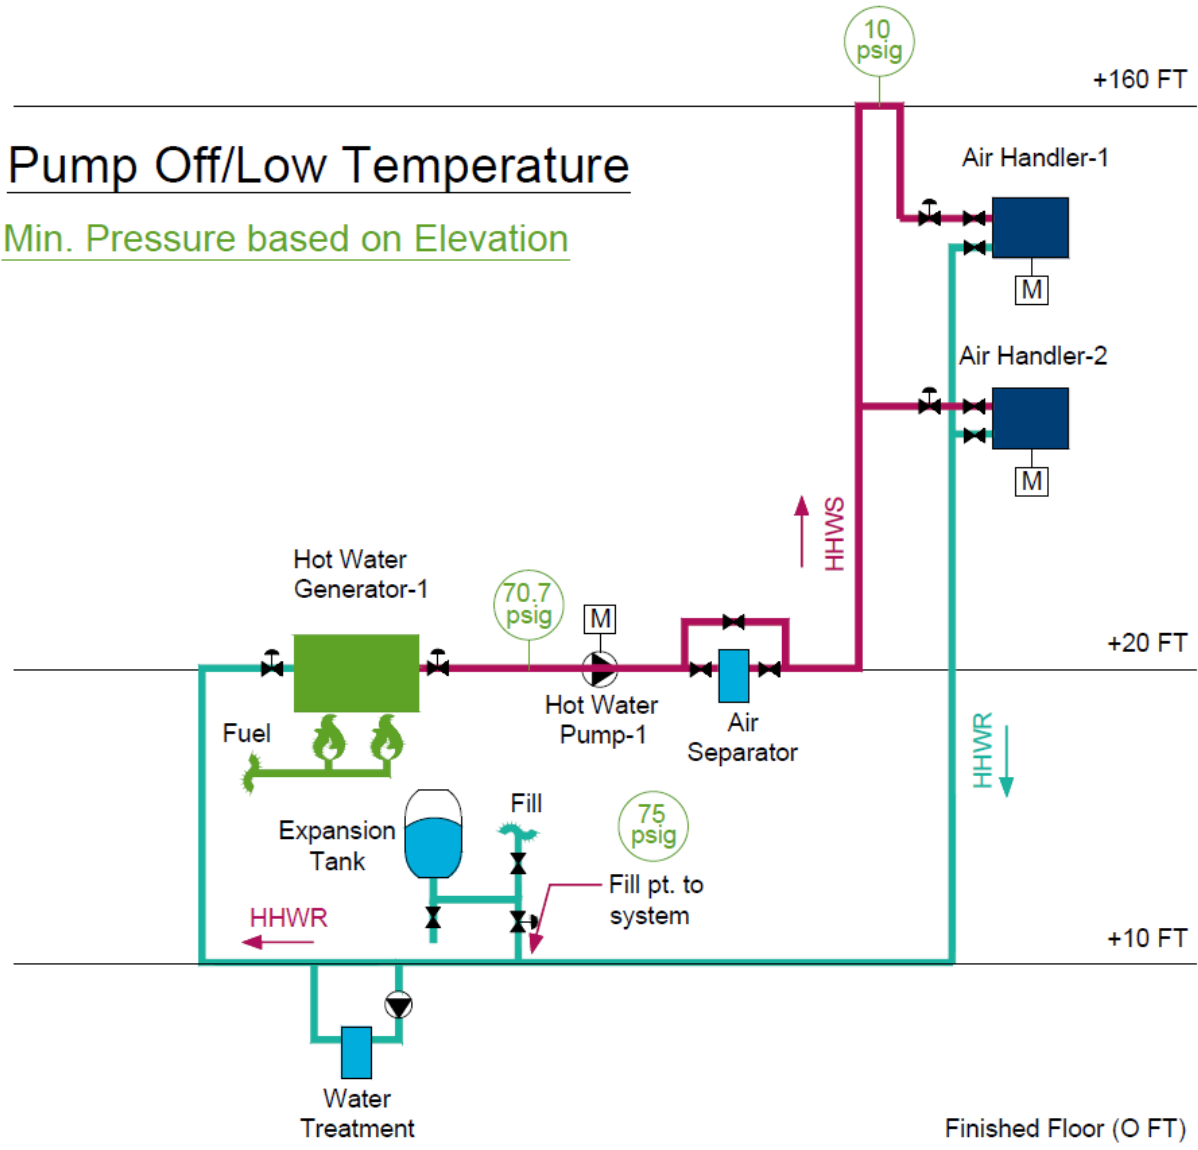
10 psig

+160 FT

Pump Off/Low Temperature

Min. Pressure based on Elevation

Air Handler-1

M

Air Handler-2

M

HHWS

Hot Water Generator-1

70.7 psig

M

+20 FT

Hot Water Pump-1

Air Separator

HHWR

Fuel

Expansion Tank

Fill

75 psig

Fill pt. to system

HHWR

+10 FT

Water Treatment

Finished Floor (O FT)